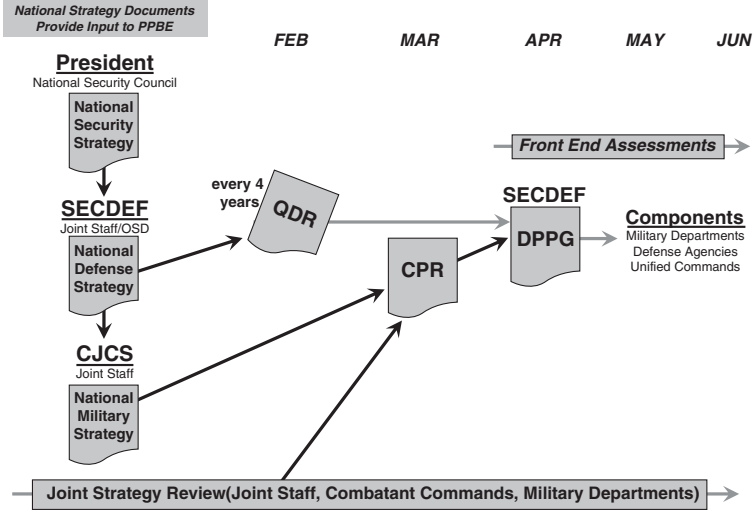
National Strategy Documents Provide Input to PPBE

FEB MAR APR MAY JUN

President
National Security Council

National Security Strategy

Front End Assessments

every 4 years

QDR

SECDEF

SECDEF
Joint Staff/OSD

National Defense Strategy

DPPG

Components
Military Departments
Defense Agencies
Unified Commands

CPR

CJCS
Joint Staff

National Military Strategy

Joint Strategy Review(Joint Staff, Combatant Commands, Military Departments)